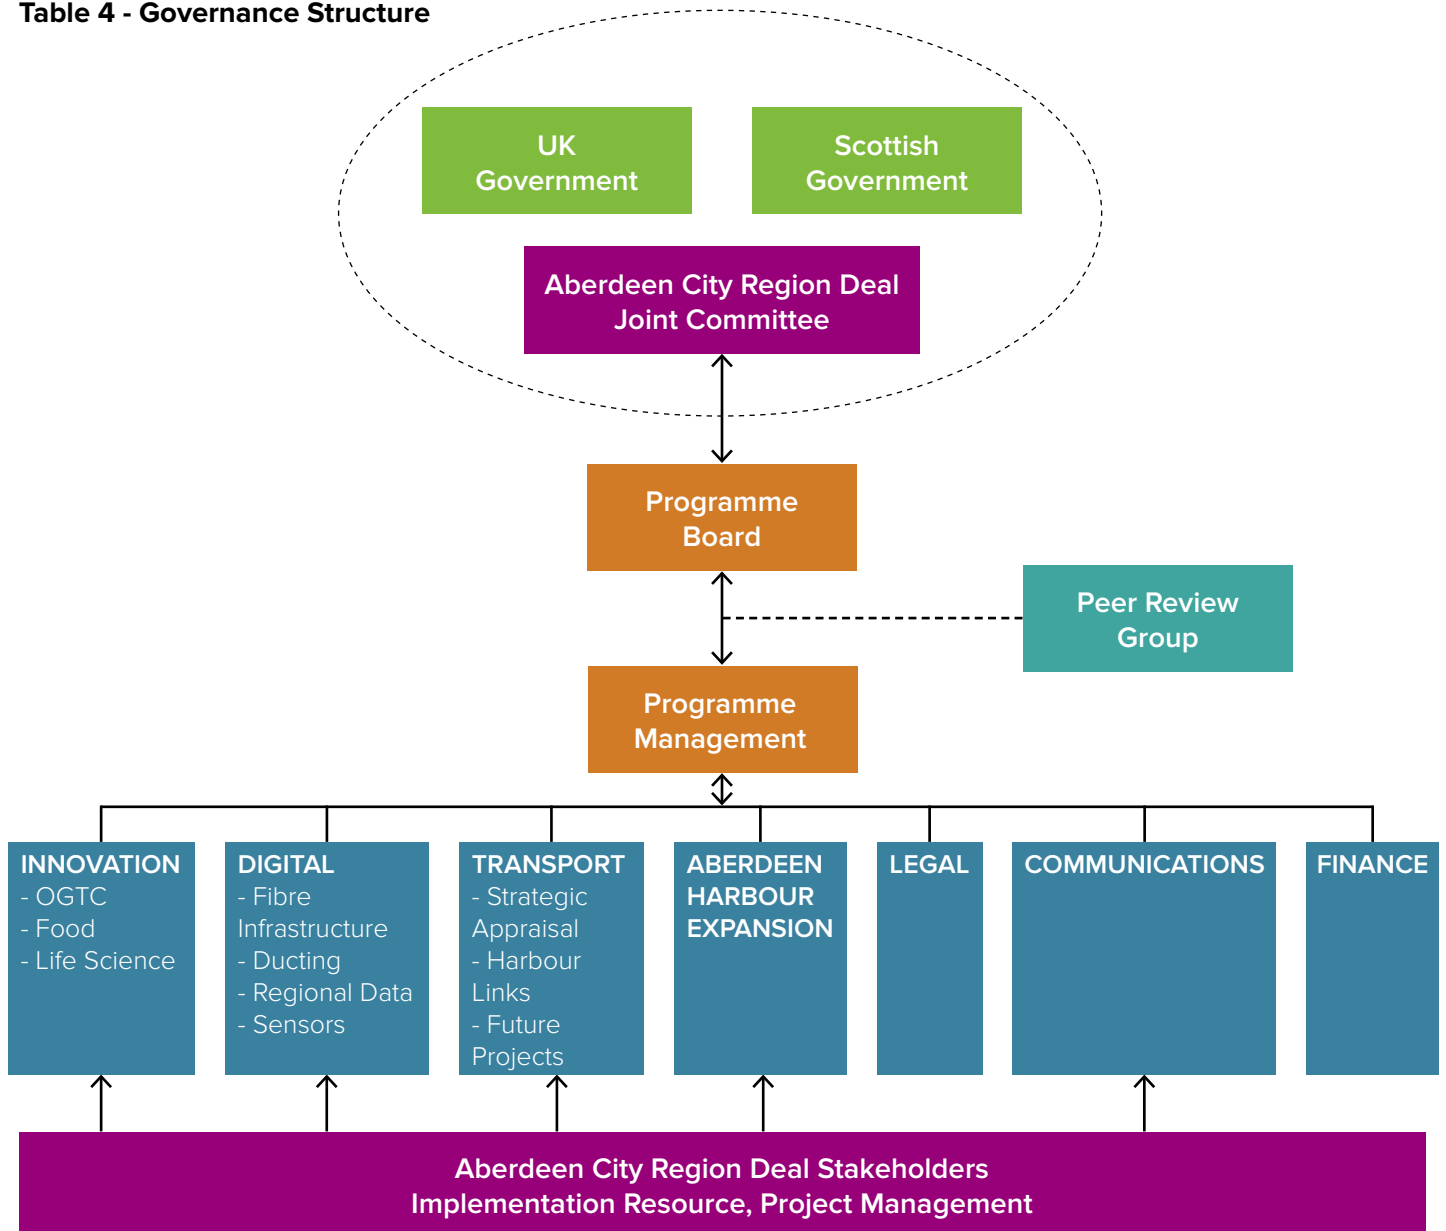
Table 4 - Governance Structure

UK Government

Scottish Government

Aberdeen City Region Deal Joint Committee

Programme Board

Peer Review Group

Programme Management

INNOVATION
- OGTC
- Food
- Life Science

DIGITAL
- Fibre Infrastructure
- Ducting
- Regional Data
- Sensors

TRANSPORT
- Strategic Appraisal
- Harbour Links
- Future Projects

ABERDEEN HARBOUR EXPANSION

LEGAL

COMMUNICATIONS

FINANCE

Aberdeen City Region Deal Stakeholders
Implementation Resource, Project Management